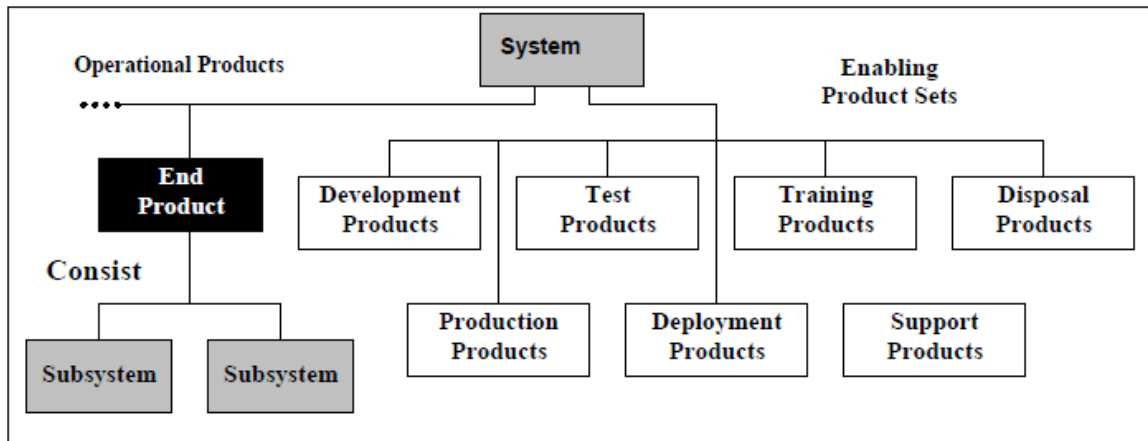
System

Operational Products

Enabling Product Sets

End Product

Consist

Development Products

Test Products

Training Products

Disposal Products

Production Products

Deployment Products

Support Products

Subsystem

Subsystem